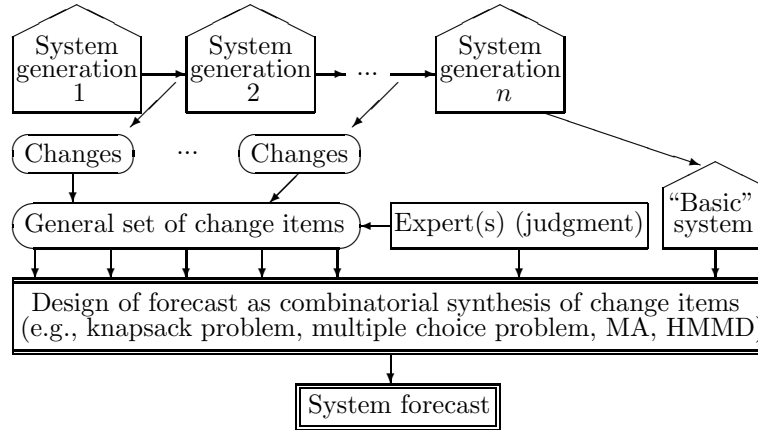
System generation 1

System generation 2

...

System generation $n$

Changes

...

Changes

General set of change items

Expert(s) (judgment)

"Basic" system

Design of forecast as combinatorial synthesis of change items (e.g., knapsack problem, multiple choice problem, MA, HMMD)

System forecast